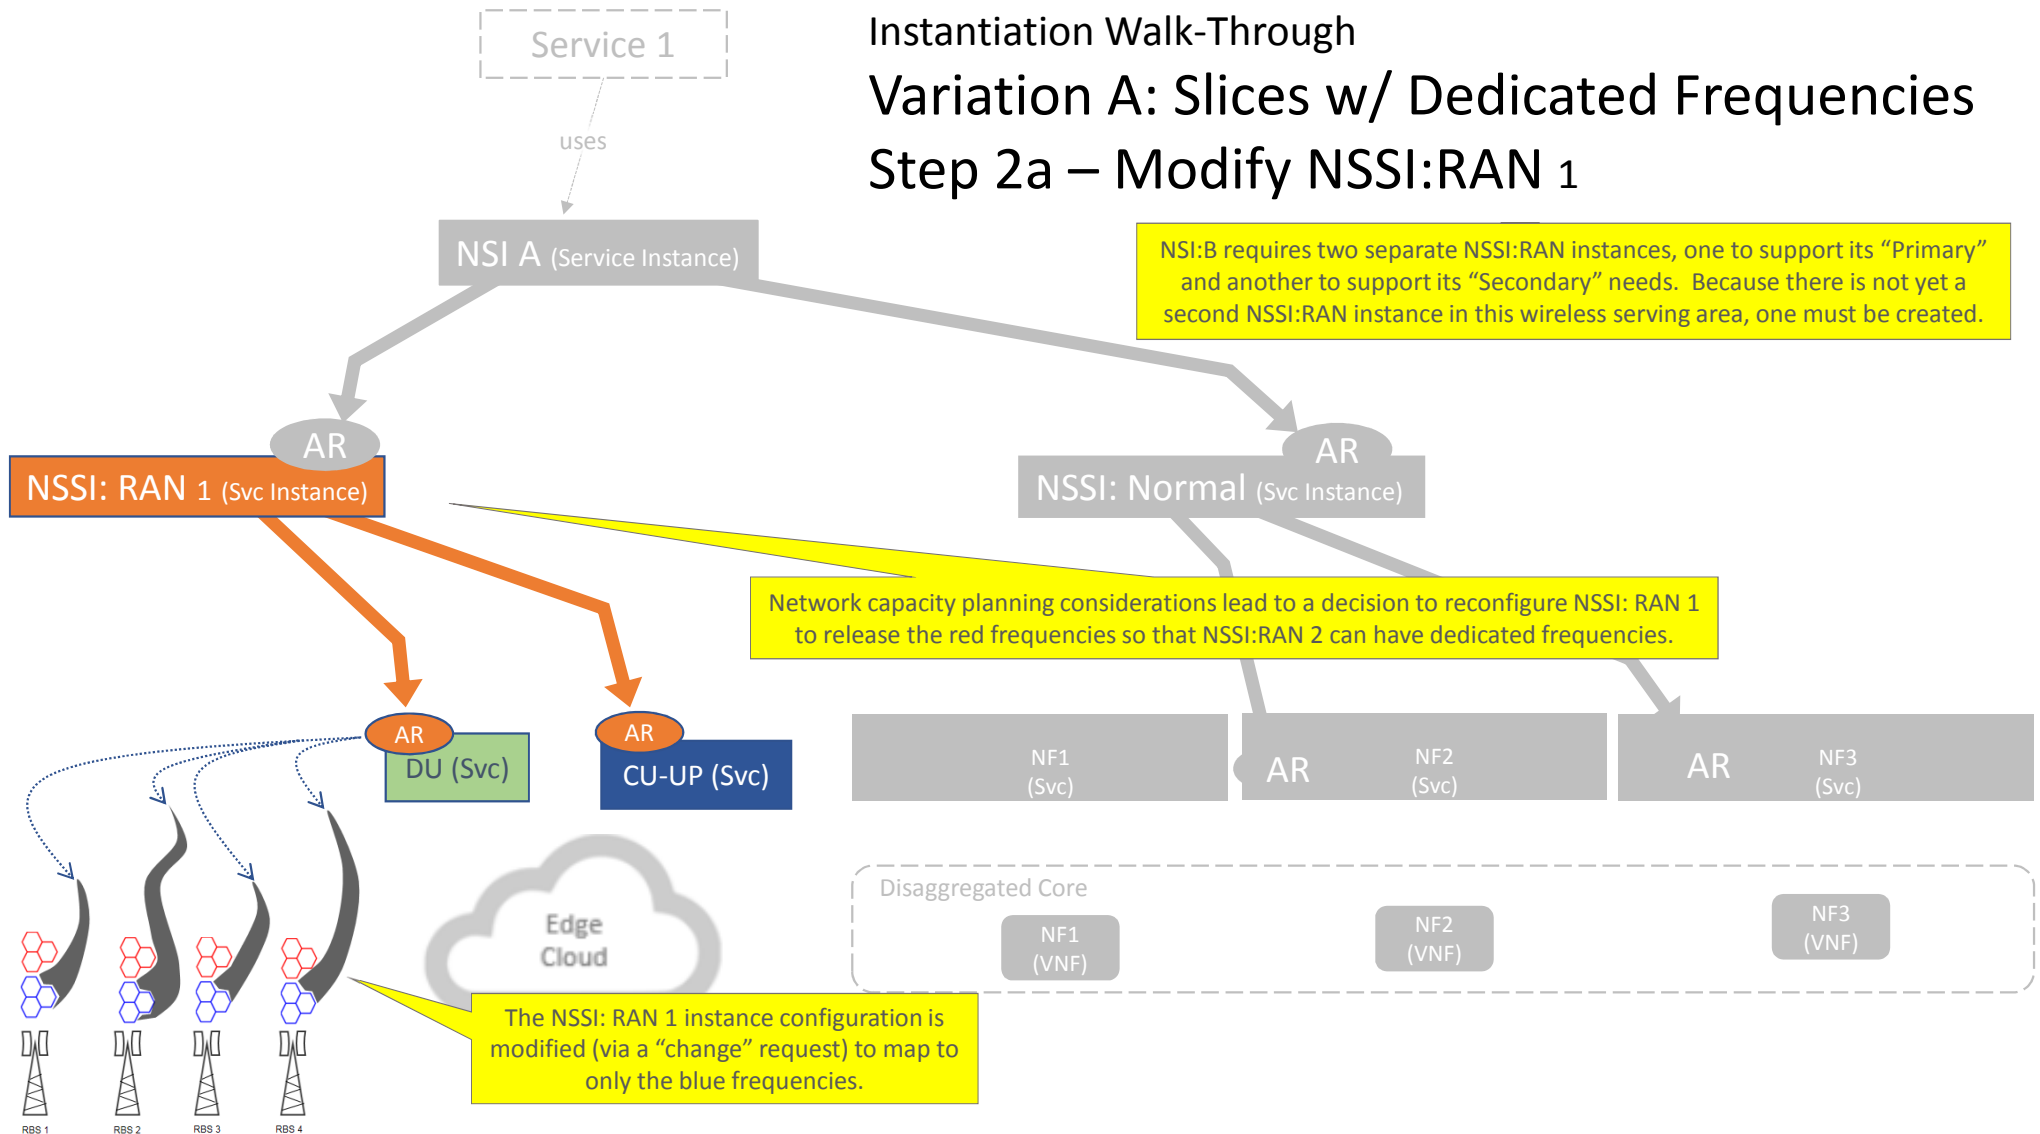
Service 1

uses

Instantiation Walk-Through

Variation A: Slices w/ Dedicated Frequencies

Step 2a – Modify NSSI:RAN 1

NSI A (Service Instance)

NSI:B requires two separate NSSI:RAN instances, one to support its “Primary” and another to support its “Secondary” needs. Because there is not yet a second NSSI:RAN instance in this wireless serving area, one must be created.

AR

NSSI: RAN 1 (Svc Instance)

AR

NSSI: Normal (Svc Instance)

Network capacity planning considerations lead to a decision to reconfigure NSSI: RAN 1 to release the red frequencies so that NSSI:RAN 2 can have dedicated frequencies.

AR

DU (Svc)

AR

CU-UP (Svc)

NF1 (Svc)

AR

NF2 (Svc)

AR

NF3 (Svc)

Disaggregated Core

NF1 (VNF)

NF2 (VNF)

NF3 (VNF)

Edge Cloud

The NSSI: RAN 1 instance configuration is modified (via a “change” request) to map to only the blue frequencies.

RBS 1

RBS 2

RBS 3

RBS 4